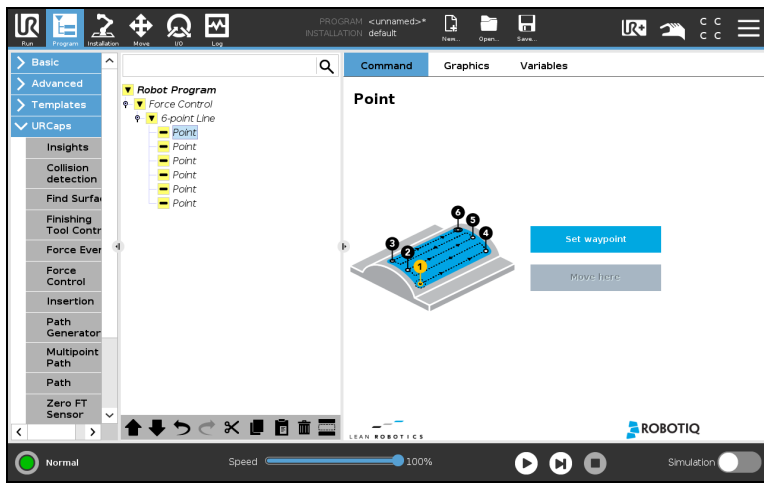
Run Program Installation Move I/O Log

PROGRAM <unnamed>*
INSTALLATION default

New... Open... Save...

C C
C C

Basic
Advanced
Templates
URCaps
Insights
Collision detection
Find Surfa
Finishing Tool Contr
Force Ever
Force Control
Insertion
Path Generator
Multipoint Path
Path
Zero FT Sensor

Robot Program
Force Control
6-point Line
Point
Point
Point
Point
Point
Point

Command
Graphics
Variables

Point

6
5
3
4
2
1

Set waypoint
Move here

LEAN ROBOTICS
ROBOTIQ

Normal
Speed
100%
Simulation